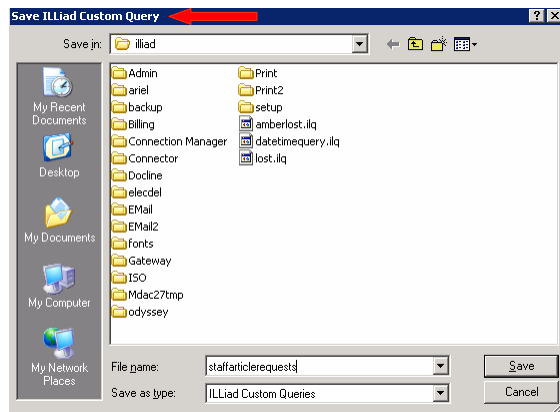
Save ILLiad Custom Query

?
X

Save in: illiad

My Recent Documents
Desktop
My Documents
My Computer
My Network Places

Admin
ariel
backup
Billing
Connection Manager
Connector
Docline
elecdel
EMail
EMail2
fonts
Gateway
ISO
Mdac27tmp
odyssey
Print
Print2
setup
amberlost.ilq
datetimequery.ilq
lost.ilq

File name: staffarticlerequests
Save as type: ILLiad Custom Queries

Save
Cancel